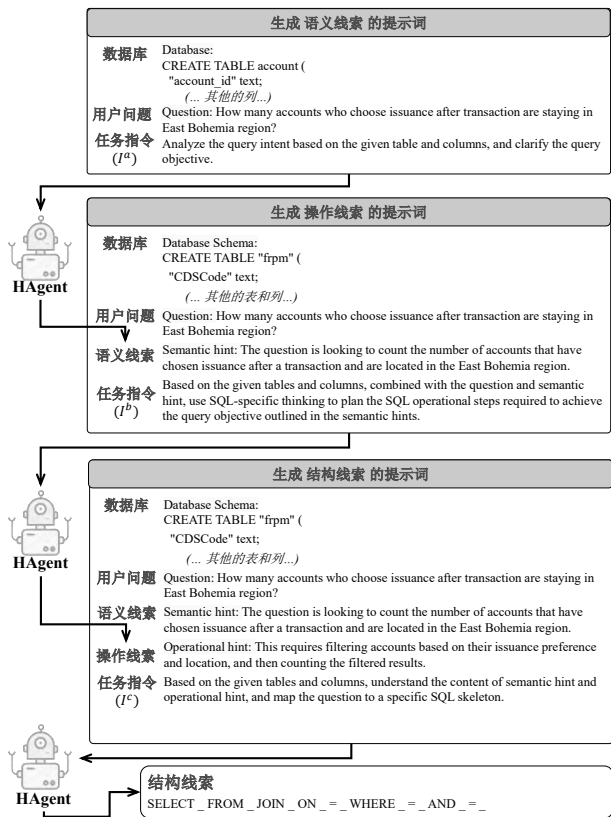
生成 语义线索 的提示词

数据库 Database:
CREATE TABLE account (
"account_id" text;
(... 其他的列...)

用户问题 Question: How many accounts who choose issuance after transaction are staying in East Bohemia region?

任务指令 ($I^a$) Analyze the query intent based on the given table and columns, and clarify the query objective.

HAgent

生成 操作线索 的提示词

数据库 Database Schema:
CREATE TABLE "frpm" (
"CDSCode" text;
(... 其他的表和列...)

用户问题 Question: How many accounts who choose issuance after transaction are staying in East Bohemia region?

语义线索 Semantic hint: The question is looking to count the number of accounts that have chosen issuance after a transaction and are located in the East Bohemia region.

任务指令 ($I^b$) Based on the given tables and columns, combined with the question and semantic hint, use SQL-specific thinking to plan the SQL operational steps required to achieve the query objective outlined in the semantic hints.

HAgent

生成 结构线索 的提示词

数据库 Database Schema:
CREATE TABLE "frpm" (
"CDSCode" text;
(... 其他的表和列...)

用户问题 Question: How many accounts who choose issuance after transaction are staying in East Bohemia region?

语义线索 Semantic hint: The question is looking to count the number of accounts that have chosen issuance after a transaction and are located in the East Bohemia region.

操作线索 Operational hint: This requires filtering accounts based on their issuance preference and location, and then counting the filtered results.

任务指令 ($I^c$) Based on the given tables and columns, understand the content of semantic hint and operational hint, and map the question to a specific SQL skeleton.

HAgent

结构线索
SELECT _ FROM _ JOIN _ ON _ = _ WHERE _ = _ AND _ = _

HAgent